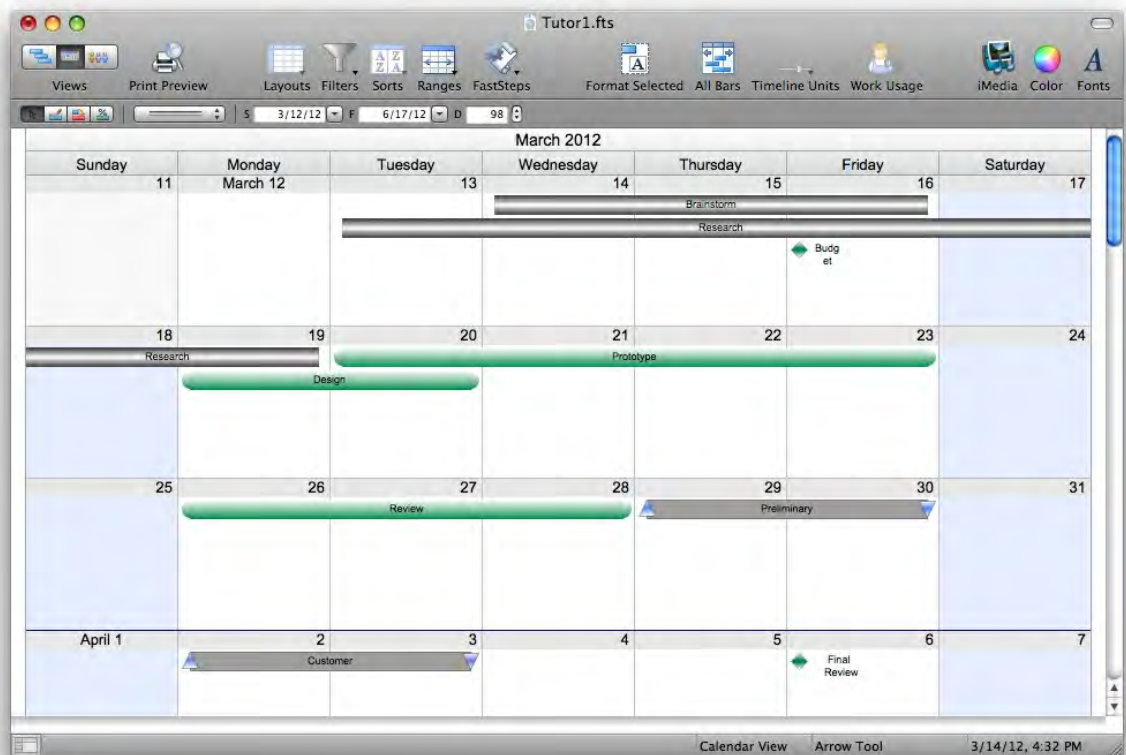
Tutor1.fts

Views Print Preview Layouts Filters Sorts Ranges FastSteps Format Selected All Bars Timeline Units Work Usage iMedia Color Fonts

S 3/12/12 F 6/17/12 D 98

March 2012

| Sunday | Monday | Tuesday | Wednesday | Thursday | Friday | Saturday |
|---|---|---|---|---|---|---|
| 11 | March 12 | 13 | 14 | 15 | 16 | 17 |
| 18 | 19 | 20 | 21 | 22 | 23 | 24 |
| 25 | 26 | 27 | 28 | 29 | 30 | 31 |
| April 1 | 2 | 3 | 4 | 5 | 6 | 7 |

Brainstorm
Research
Budg et
Research
Prototype
Design
Review
Preliminary
Customer
Final Review

Calendar View Arrow Tool 3/14/12, 4:32 PM